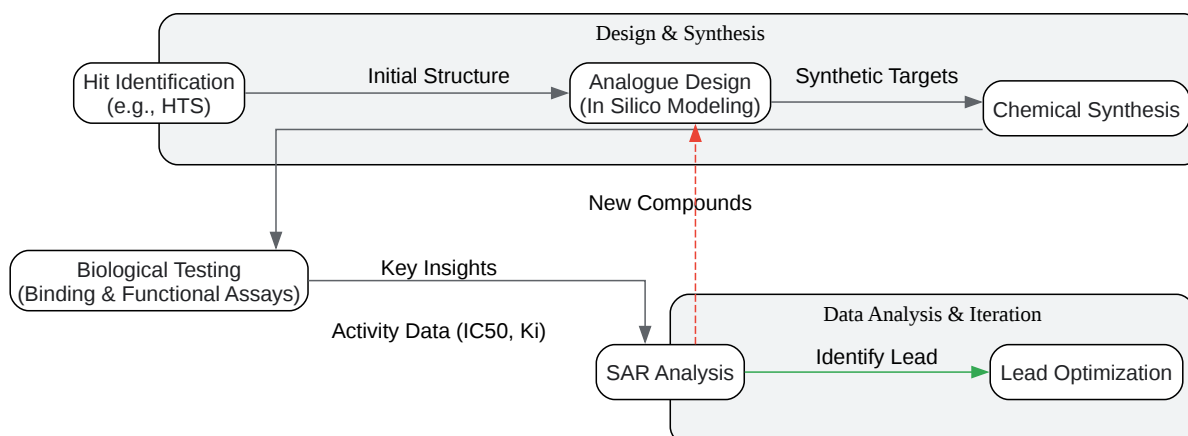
Design & Synthesis

Hit Identification
(e.g., HTS)

Initial Structure

Analogue Design
(In Silico Modeling)

Synthetic Targets

Chemical Synthesis

New Compounds

Biological Testing
(Binding & Functional Assays)

Key Insights

Activity Data (IC50, Ki)

Data Analysis & Iteration

SAR Analysis

Identify Lead

Lead Optimization